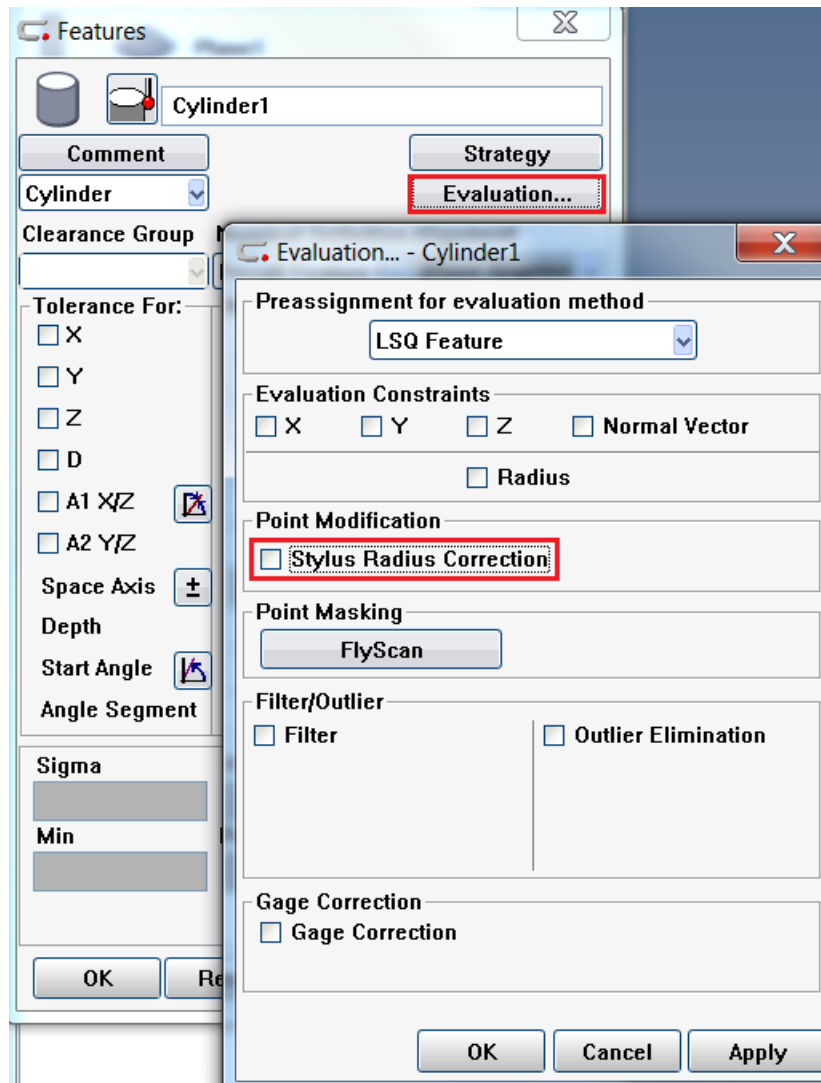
Features
Cylinder1
Comment
Strategy
Cylinder
Evaluation...
Clearance Group
Tolerance For:
X
Y
Z
D
A1 X/Z
A2 Y/Z
Space Axis
Depth
Start Angle
Angle Segment
Sigma
Min
OK
Re

Evaluation... - Cylinder1
Preassignment for evaluation method
LSQ Feature
Evaluation Constraints
X
Y
Z
Normal Vector
Radius
Point Modification
Stylus Radius Correction
Point Masking
FlyScan
Filter/Outlier
Filter
Outlier Elimination
Gage Correction
Gage Correction
OK
Cancel
Apply